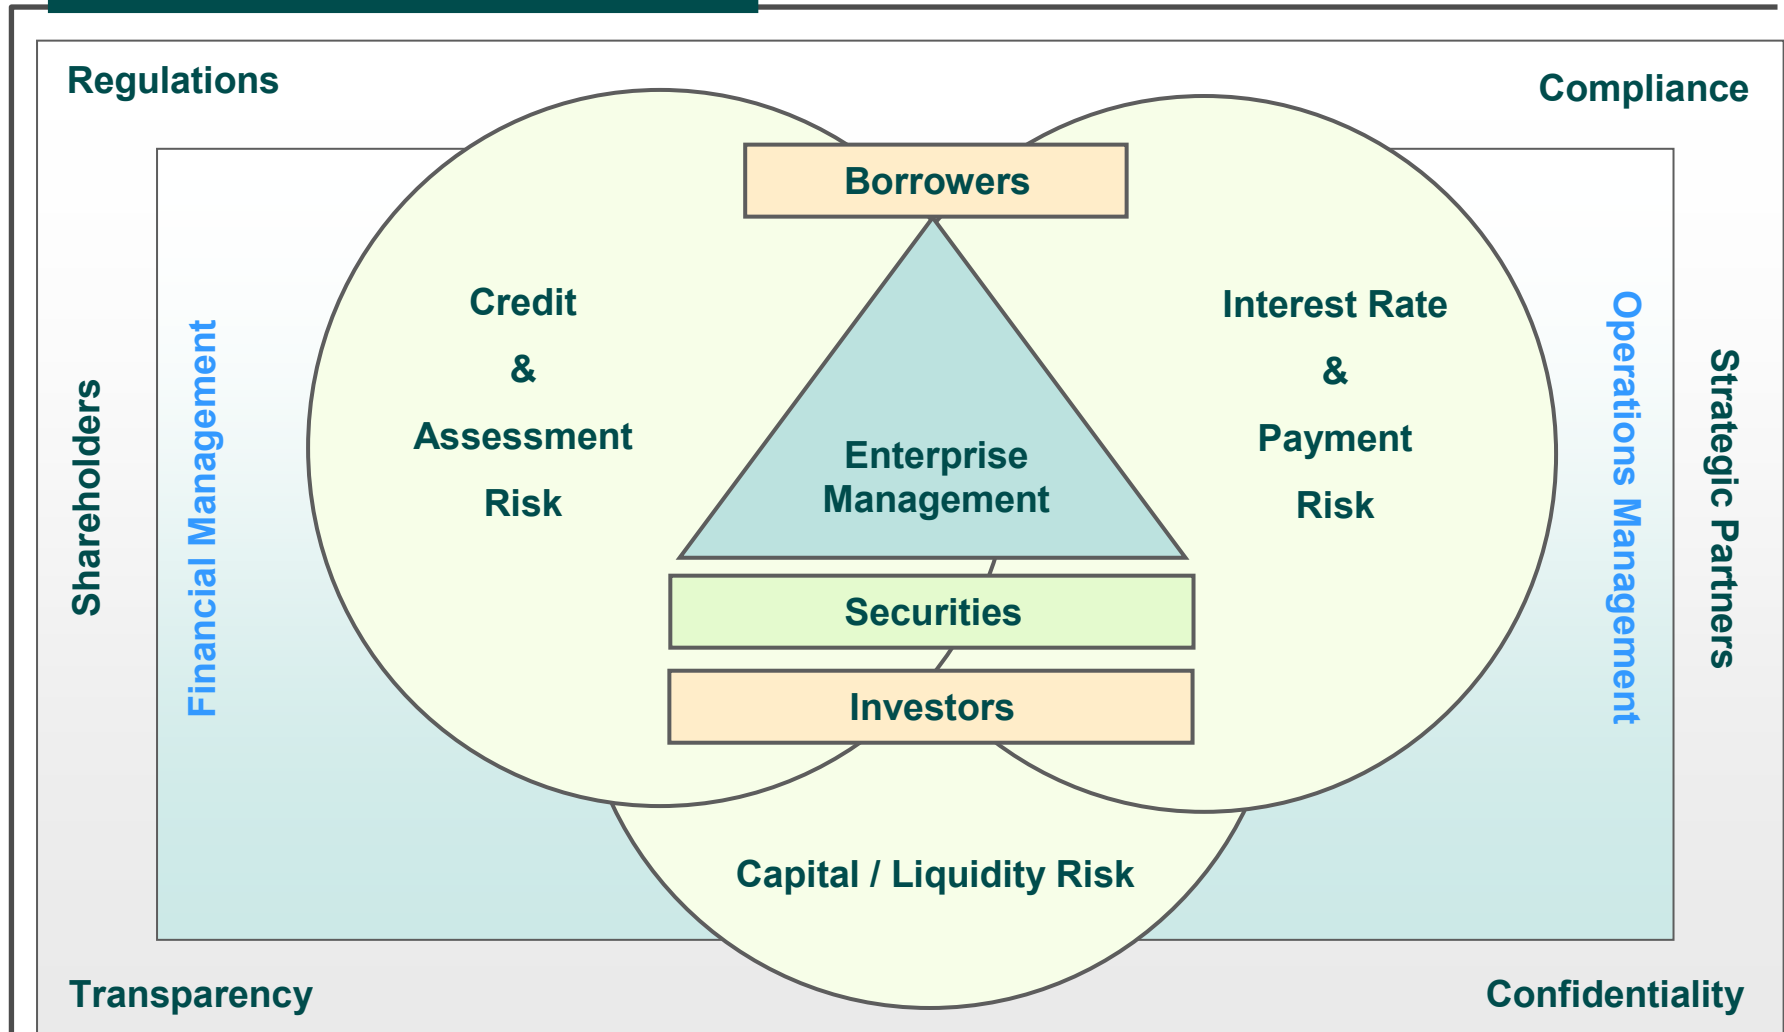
Regulations

Compliance

Borrowers

Credit

&

Assessment

Risk

Interest Rate

&

Payment

Risk

Enterprise Management

Shareholders

Financial Management

Operations Management

Strategic Partners

Securities

Investors

Capital / Liquidity Risk

Transparency

Confidentiality